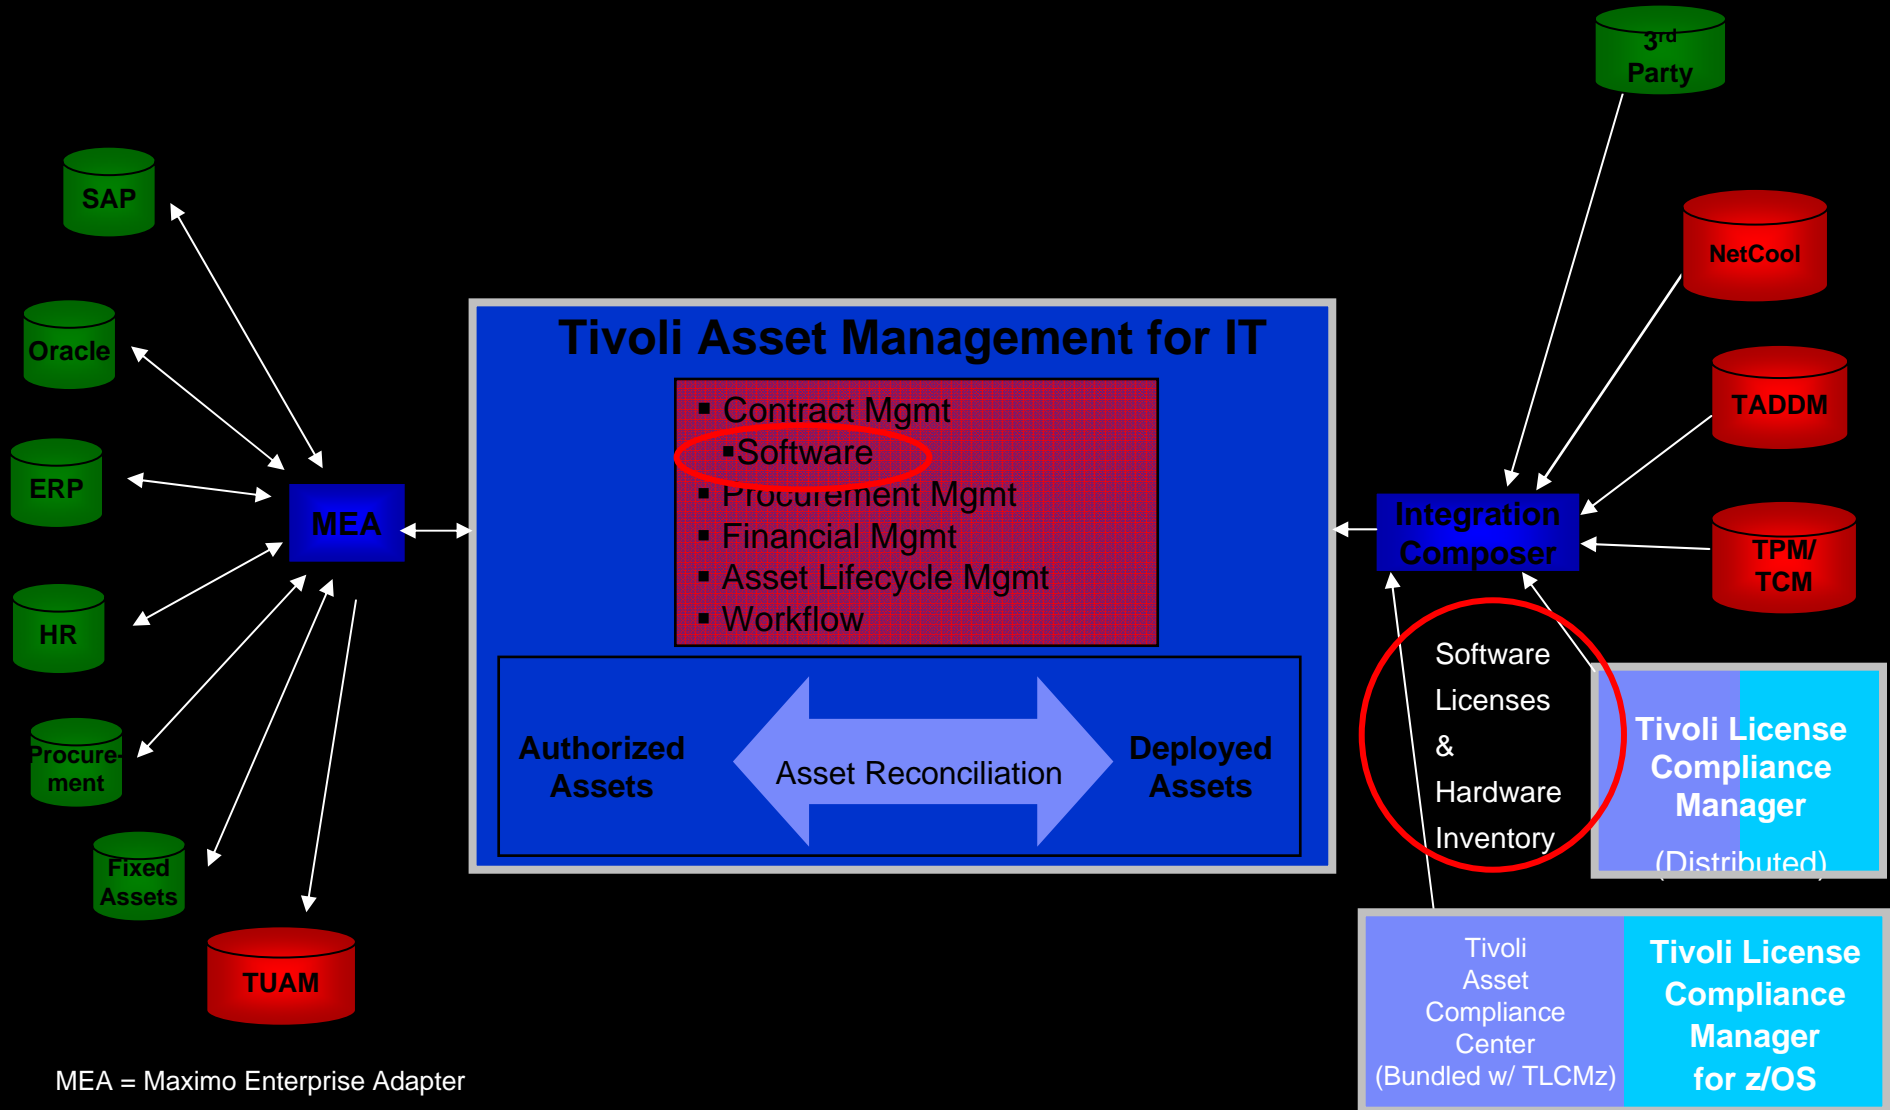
3rd Party

SAP

Oracle

ERP

HR

Procurement

Fixed Assets

TUAM

MEA

Tivoli Asset Management for IT

▪ Contract Mgmt
▪Software
▪ Procurement Mgmt
▪ Financial Mgmt
▪ Asset Lifecycle Mgmt
▪ Workflow

Authorized Assets

Asset Reconciliation

Deployed Assets

NetCool

TADDM

TPM/ TCM

Integration Composer

Software Licenses & Hardware Inventory

Tivoli License Compliance Manager (Distributed)

Tivoli Asset Compliance Center (Bundled w/ TLCMz)

Tivoli License Compliance Manager for z/OS

MEA = Maximo Enterprise Adapter